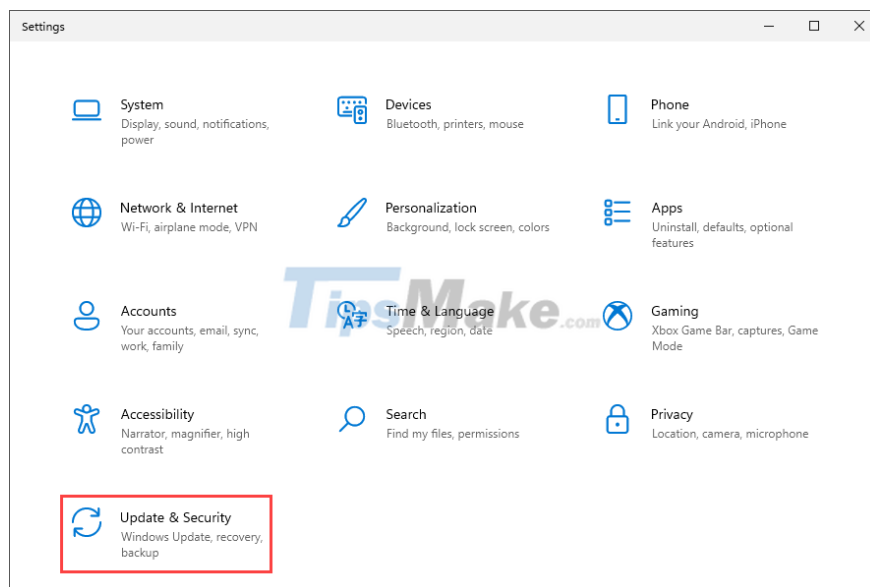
Settings

System
Display, sound, notifications, power

Devices
Bluetooth, printers, mouse

Phone
Link your Android, iPhone

Network & Internet
Wi-Fi, airplane mode, VPN

Personalization
Background, lock screen, colors

Apps
Uninstall, defaults, optional features

Accounts
Your accounts, email, sync, work, family

Time & Language
Speech, region, date

Gaming
Xbox Game Bar, captures, Game Mode

Accessibility
Narrator, magnifier, high contrast

Search
Find my files, permissions

Privacy
Location, camera, microphone

Update & Security
Windows Update, recovery, backup

TipsMake.com